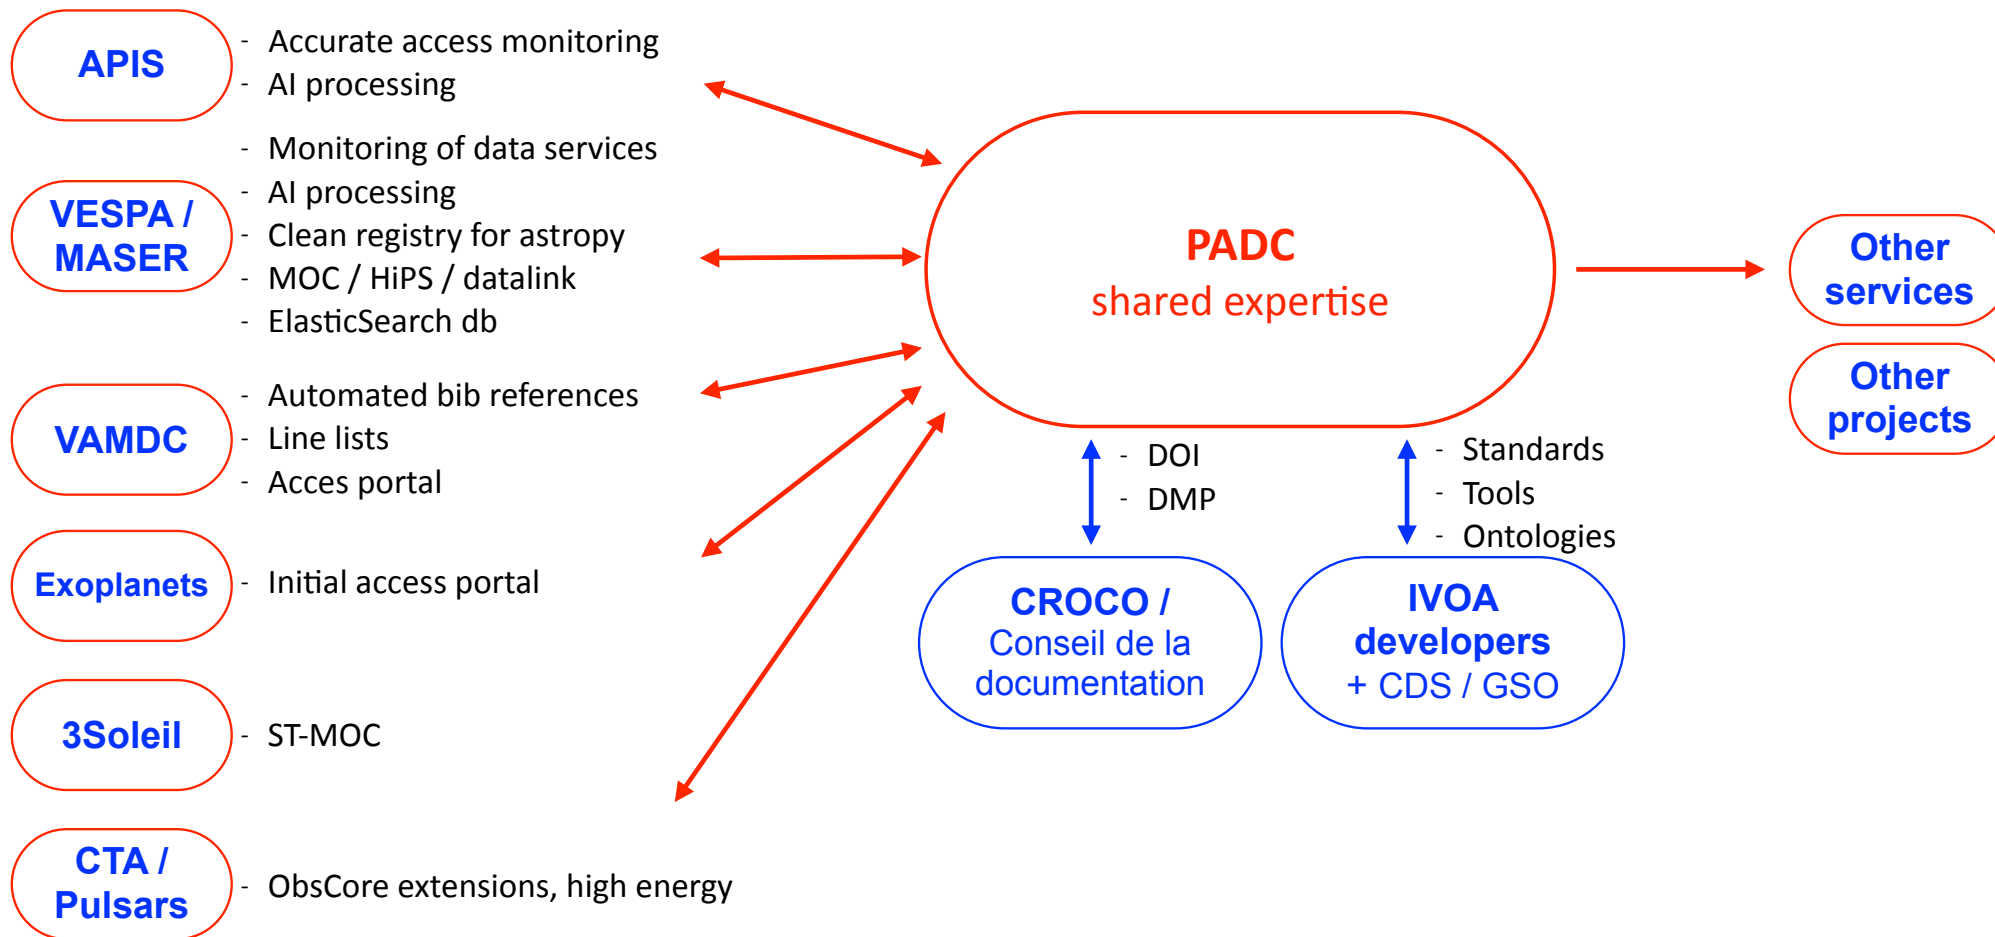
APIS

- Accurate access monitoring
- AI processing

VESPA / MASER

- Monitoring of data services
- AI processing
- Clean registry for astropy
- MOC / HiPS / datalink
- ElasticSearch db

VAMDC

- Automated bib references
- Line lists
- Acces portal

Exoplanets

- Initial access portal

3Soleil

- ST-MOC

CTA / Pulsars

- ObsCore extensions, high energy

PADC
shared expertise

Other services

Other projects

- DOI
- DMP

- Standards
- Tools
- Ontologies

CROCO / Conseil de la documentation

IVOA developers + CDS / GSO